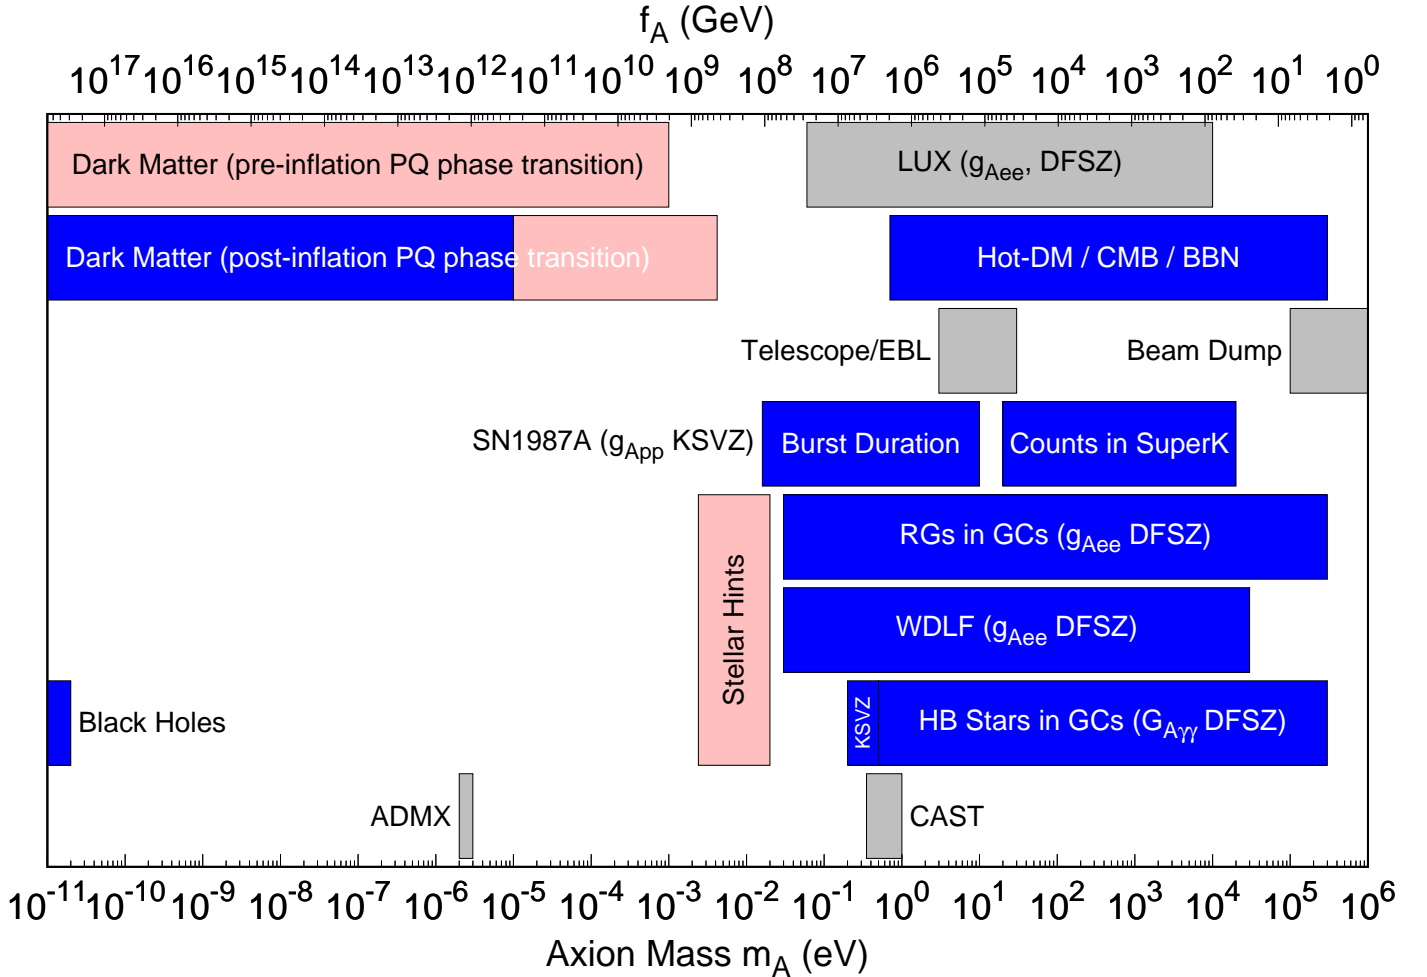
$f_A$ (GeV)

$10^{17}$ $10^{16}$ $10^{15}$ $10^{14}$ $10^{13}$ $10^{12}$ $10^{11}$ $10^{10}$ $10^{9}$ $10^{8}$ $10^{7}$ $10^{6}$ $10^{5}$ $10^{4}$ $10^{3}$ $10^{2}$ $10^{1}$ $10^{0}$

Dark Matter (pre-inflation PQ phase transition)

LUX ($g_{Aee}$, DFSZ)

Dark Matter (post-inflation PQ phase transition)

Hot-DM / CMB / BBN

Telescope/EBL

Beam Dump

SN1987A ($g_{App}$ KSVZ)

Burst Duration

Counts in SuperK

Stellar Hints

RGs in GCs ($g_{Aee}$ DFSZ)

WDLF ($g_{Aee}$ DFSZ)

Black Holes

KSVZ

HB Stars in GCs ($G_{A\gamma\gamma}$ DFSZ)

ADMX

CAST

$10^{-11}$ $10^{-10}$ $10^{-9}$ $10^{-8}$ $10^{-7}$ $10^{-6}$ $10^{-5}$ $10^{-4}$ $10^{-3}$ $10^{-2}$ $10^{-1}$ $10^{0}$ $10^{1}$ $10^{2}$ $10^{3}$ $10^{4}$ $10^{5}$ $10^{6}$

Axion Mass $m_A$ (eV)